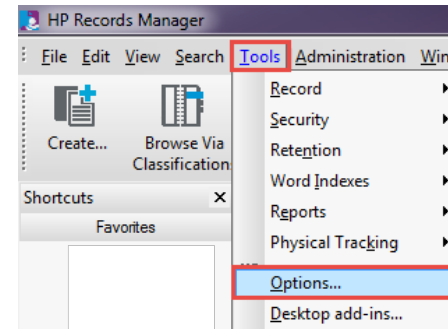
HP Records Manager

File Edit View Search Tools Administration Win

Create... Browse Via Classification

Shortcuts ×

Favorites

Record
Security
Retention
Word Indexes
Reports
Physical Tracking
Options...
Desktop add-ins...